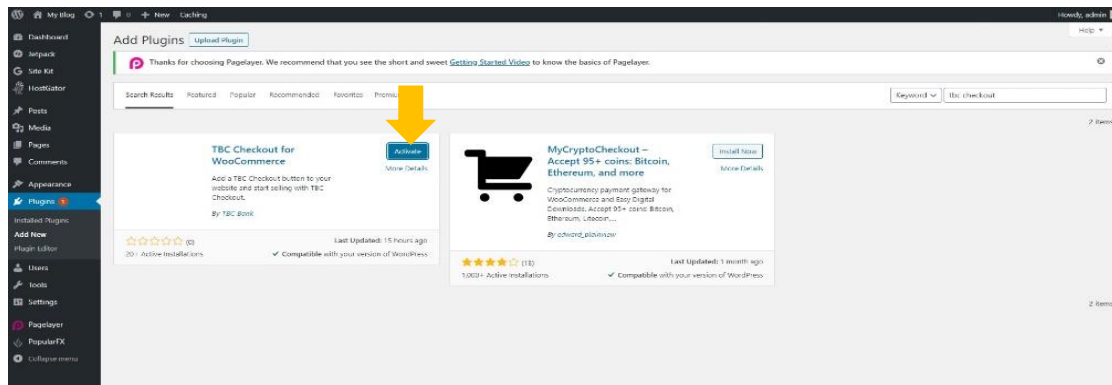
My Blog 1 0 + New Caching

Howdy, admin

Dashboard
Jetpack
Site Kit
HostGator
Posts
Media
Pages
Comments
Appearance
Plugins 1
Installed Plugins
Add New
Plugin Editor
Users
Tools
Settings
Pagelayer
PopularFX
Collapse menu

Add Plugins Upload Plugin

Help ▼

Thanks for choosing Pagelayer. We recommend that you see the short and sweet Getting Started Video to know the basics of Pagelayer.

Search Results Featured Popular Recommended Favorites Premi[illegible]

Keyword ∨ tbc checkout

2 items

TBC Checkout for WooCommerce

Activate

More Details

Add a TBC Checkout button to your website and start selling with TBC Checkout.

By TBC Bank

☆☆☆☆☆ (0)

20+ Active Installations

Last Updated: 15 hours ago

✓ Compatible with your version of WordPress

MyCryptoCheckout – Accept 95+ coins: Bitcoin, Ethereum, and more

Install Now

More Details

Cryptocurrency payment gateway for WooCommerce and Easy Digital Downloads. Accept 95+ coins: Bitcoin, Ethereum, Litecoin, ...

By edward_plainview

★★★★☆ (13)

1,000+ Active Installations

Last Updated: 1 month ago

✓ Compatible with your version of WordPress

2 items